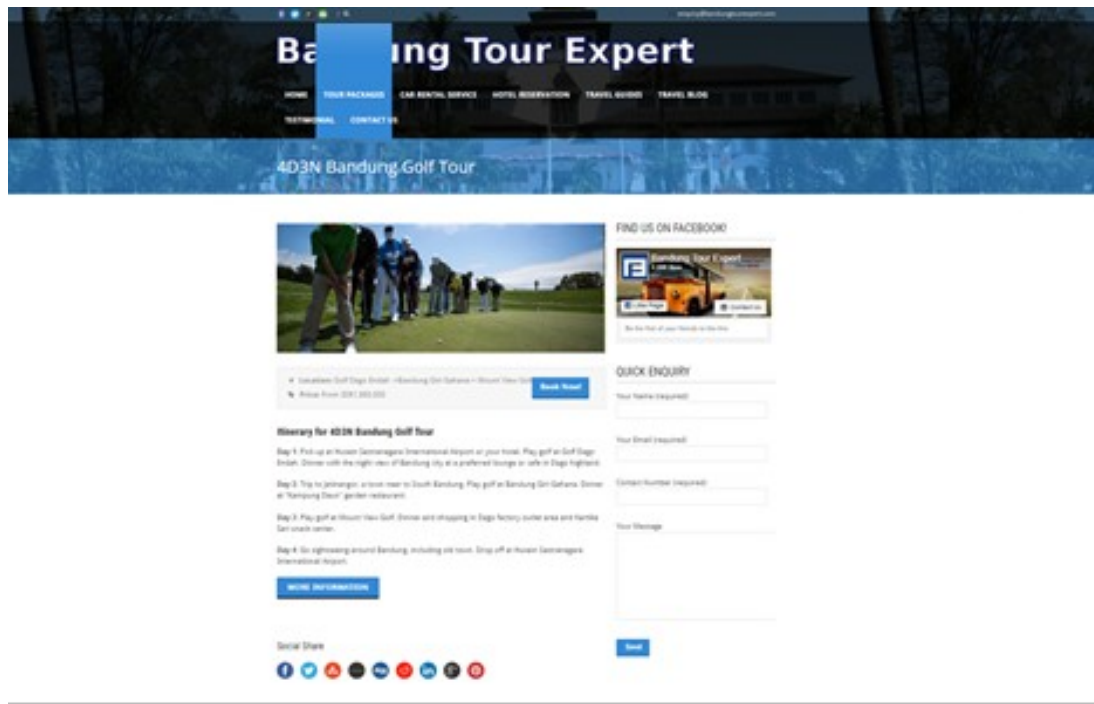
Ba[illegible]ung Tour Expert

HOME TOUR PACKAGES CAR RENTAL SERVICE HOTEL RESERVATION TRAVEL GUIDES TRAVEL BLOG TESTIMONIAL CONTACT US

4D3N Bandung Golf Tour

Location: Golf Dago Endah - Bandung Giri Gahana - Mount View Golf

Price: From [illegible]

Book Now!

Itinerary for 4D3N Bandung Golf Tour

Day 1: Pick up at Husein Sastranegara International Airport or your hotel. Play golf at Golf Dago Endah. Dinner with the night view of Bandung city at a preferred lounge or cafe in Dago highland.

Day 2: Trip to Jatinangor, a town near to South Bandung. Play golf at Bandung Giri Gahana. Dinner at "Kampung Daun" garden restaurant.

Day 3: Play golf at Mount View Golf. Dinner and shopping in Dago factory outlet area and Kartika Sari snack center.

Day 4: Go sightseeing around Bandung, including old town. Drop off at Husein Sastranegara International Airport.

MORE INFORMATION

Social Share

FIND US ON FACEBOOK!

Bandung Tour Expert

Like Page

Contact Us

Be the first of your friends to like this

QUICK ENQUIRY

Your Name (required)

Your Email (required)

Contact Number (required)

Your Message

Send